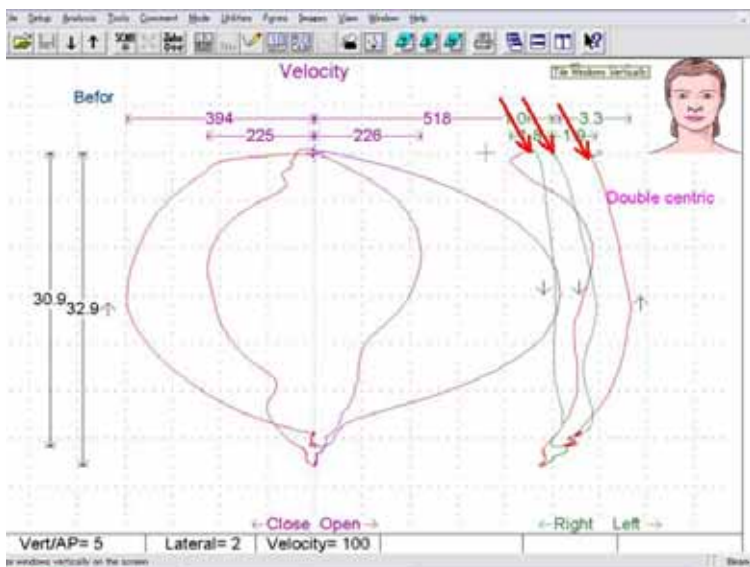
File Setup Analysis Tools Comment Mode Utilities Figures Images View Window Help

Velocity

Tile Windows Vertically

Befor

394

518

1.0

3.3

225

226

1.8

1.9

Double centric

30.9

32.9

←Close Open→

←Right Left→

Vert/AP= 5

Lateral= 2

Velocity= 100

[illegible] windows vertically on the screen